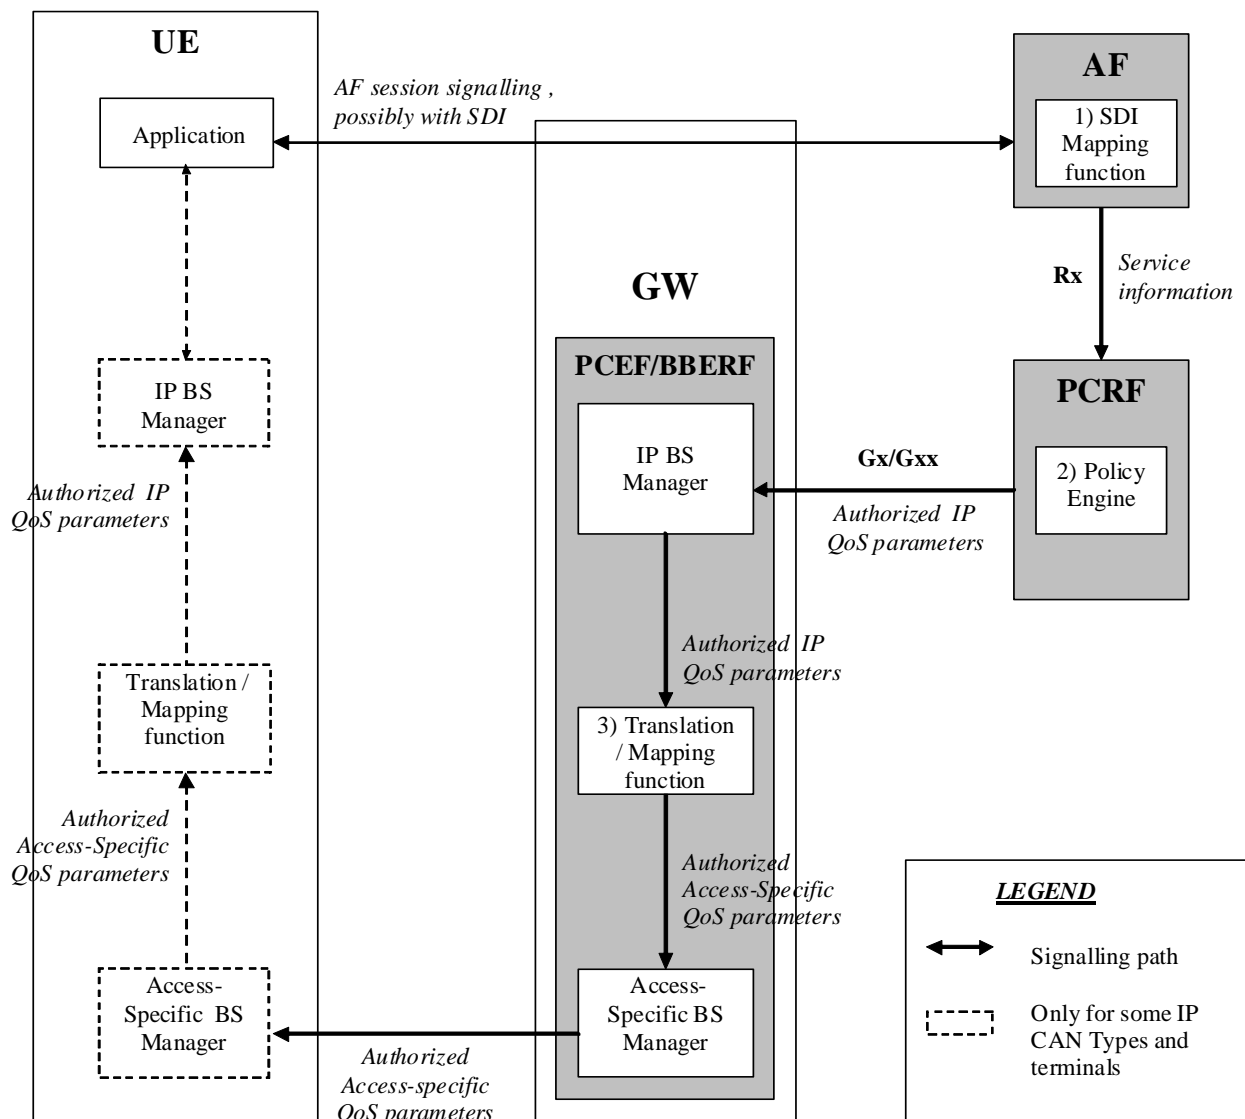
UE

Application

AF session signalling , possibly with SDI

AF

1) SDI Mapping function

Rx

Service information

GW

PCEF/BBERF

PCRF

IP BS Manager

IP BS Manager

Gx/Gxx

2) Policy Engine

Authorized IP QoS parameters

Authorized IP QoS parameters

Authorized IP QoS parameters

Translation / Mapping function

3) Translation / Mapping function

Authorized Access-Specific QoS parameters

Authorized Access-Specific QoS parameters

LEGEND

Signalling path

Only for some IP CAN Types and terminals

Access-Specific BS Manager

Access-Specific BS Manager

Authorized Access-specific QoS parameters